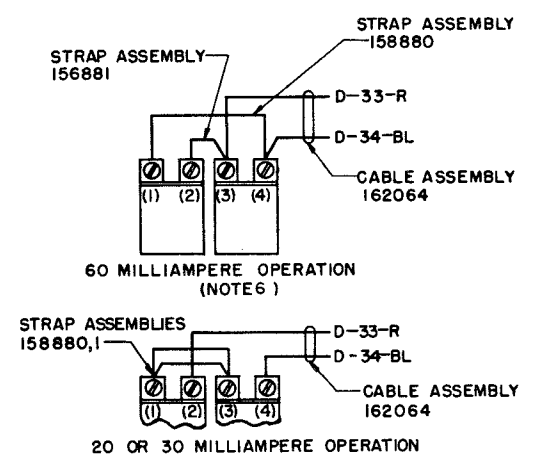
STRAP ASSEMBLY
158880

STRAP ASSEMBLY
156881

D-33-R
D-34-BL

(1) (2) (3) (4)

CABLE ASSEMBLY
162064

60 MILLIAMPERE OPERATION
(NOTE6)

STRAP ASSEMBLIES
158880,1

D-33-R
D-34-BL

(1) (2) (3) (4)

CABLE ASSEMBLY
162064

20 OR 30 MILLIAMPERE OPERATION